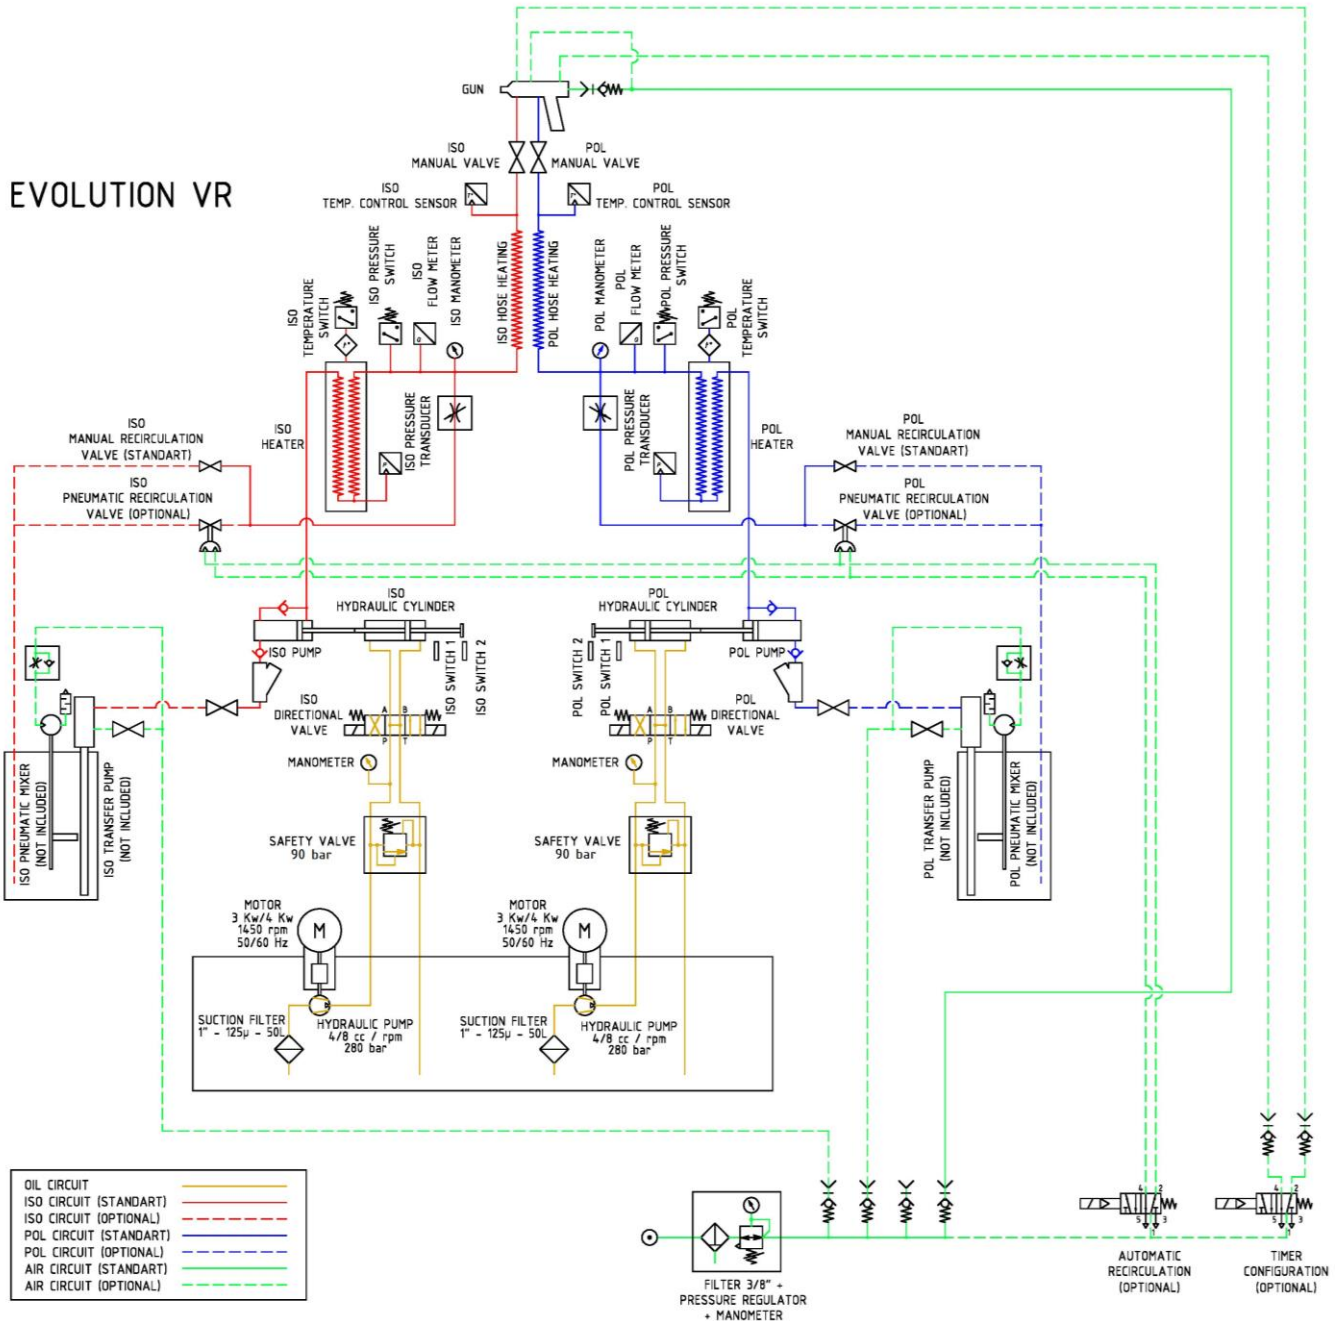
EVOLUTION VR

GUN

ISO MANUAL VALVE

POL MANUAL VALVE

ISO TEMP. CONTROL SENSOR

POL TEMP. CONTROL SENSOR

ISO TEMPERATURE SWITCH

ISO PRESSURE SWITCH

ISO FLOW METER

ISO MANOMETER

ISO HOSE HEATING

POL HOSE HEATING

POL MANOMETER

POL FLOW METER

POL PRESSURE SWITCH

POL TEMPERATURE SWITCH

ISO HEATER

ISO PRESSURE TRANSDUCER

POL PRESSURE TRANSDUCER

POL HEATER

ISO MANUAL RECIRCULATION VALVE (STANDART)

ISO PNEUMATIC RECIRCULATION VALVE (OPTIONAL)

POL MANUAL RECIRCULATION VALVE (STANDART)

POL PNEUMATIC RECIRCULATION VALVE (OPTIONAL)

ISO HYDRAULIC CYLINDER

POL HYDRAULIC CYLINDER

ISO PUMP

POL PUMP

ISO SWITCH 1

ISO SWITCH 2

POL SWITCH 2

POL SWITCH 1

ISO DIRECTIONAL VALVE

POL DIRECTIONAL VALVE

A B P T

A B P T

MANOMETER

MANOMETER

ISO PNEUMATIC MIXER (NOT INCLUDED)

ISO TRANSFER PUMP (NOT INCLUDED)

POL TRANSFER PUMP (NOT INCLUDED)

POL PNEUMATIC MIXER (NOT INCLUDED)

SAFETY VALVE 90 bar

SAFETY VALVE 90 bar

MOTOR 3 Kw/4 Kw 1450 rpm 50/60 Hz

M

MOTOR 3 Kw/4 Kw 1450 rpm 50/60 Hz

M

SUCTION FILTER 1" - 125μ - 50L

HYDRAULIC PUMP 4/8 cc / rpm 280 bar

SUCTION FILTER 1" - 125μ - 50L

HYDRAULIC PUMP 4/8 cc / rpm 280 bar

OIL CIRCUIT
ISO CIRCUIT (STANDART)
ISO CIRCUIT (OPTIONAL)
POL CIRCUIT (STANDART)
POL CIRCUIT (OPTIONAL)
AIR CIRCUIT (STANDART)
AIR CIRCUIT (OPTIONAL)

FILTER 3/8" + PRESSURE REGULATOR + MANOMETER

4 2
5 1 3

AUTOMATIC RECIRCULATION (OPTIONAL)

4 2
5 1 3

TIMER CONFIGURATION (OPTIONAL)